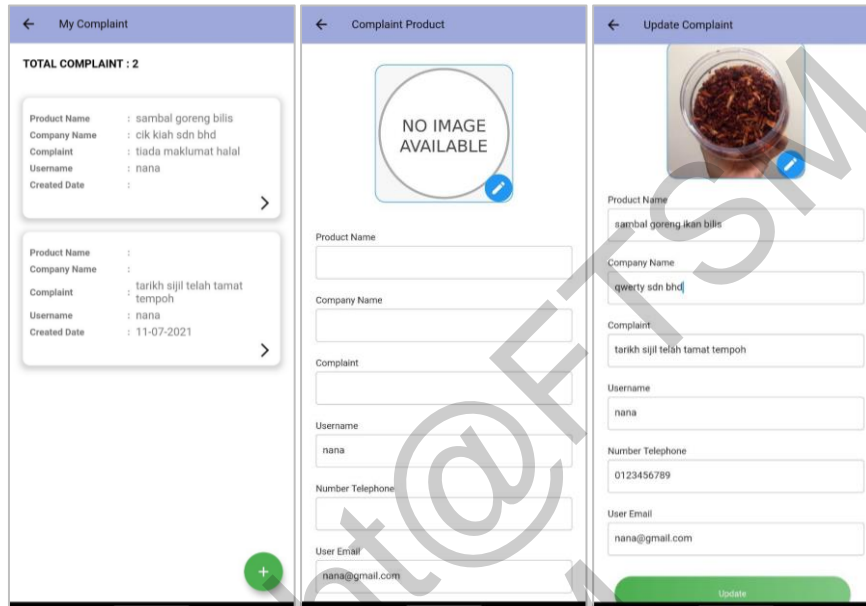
← My Complaint

TOTAL COMPLAINT : 2

Product Name : sambal goreng bilis
Company Name : cik kiah sdn bhd
Complaint : tiada maklumat halal
Username : nana
Created Date :

>

Product Name :
Company Name :
Complaint : tarikh sijil telah tamat tempoh
Username : nana
Created Date : 11-07-2021

>

+

← Complaint Product

NO IMAGE AVAILABLE

Product Name

Company Name

Complaint

Username

nana

Number Telephone

User Email

nana@gmail.com

← Update Complaint

Product Name

sambal goreng ikan bilis

Company Name

qwerty sdn bhd

Complaint

tarikh sijil telah tamat tempoh

Username

nana

Number Telephone

0123456789

User Email

nana@gmail.com

Update

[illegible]t@FTSM